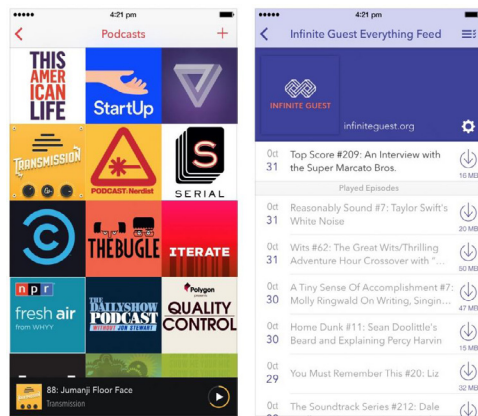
4:21 pm

Podcasts

THIS AMERICAN LIFE

StartUp

TRANSMISSION

PODCAST Nerdist

S SERIAL

THE BUGLE

ITERATE

npr fresh air from WHYY

THE DAILY SHOW PODCAST WITHOUT JON STEWART

Polygon QUALITY CONTROL

88: Jumanji Floor Face
Transmission

4:21 pm

Infinite Guest Everything Feed

INFINITE GUEST

infiniteguest.org

Oct 31 Top Score #209: An Interview with the Super Marcato Bros. 16 MB

Played Episodes

Oct 31 Reasonably Sound #7: Taylor Swift's White Noise 20 MB

Oct 31 Wits #62: The Great Wits/Thrilling Adventure Hour Crossover with "... 50 MB

Oct 30 A Tiny Sense Of Accomplishment #7: Molly Ringwald On Writing, Singin... 47 MB

Oct 30 Home Dunk #11: Sean Doolittle's Beard and Explaining Percy Harvin 15 MB

Oct 29 You Must Remember This #20: Liz 32 MB

Oct The Soundtrack Series #212: Dale